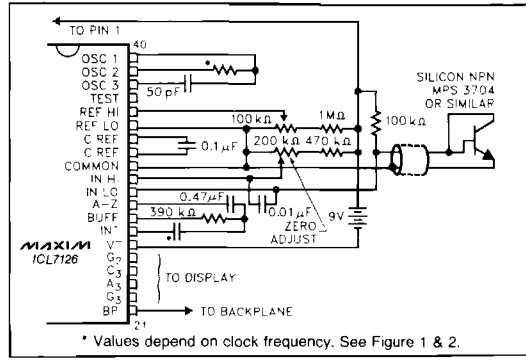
TO PIN 1

40

OSC 1
OSC 2
OSC 3
TEST
REF HI
REF LO
C REF
C REF
COMMON
IN H
IN LO
A-Z
BUFF
INT
V⁻
$G_2$
$C_3$
$A_3$
$G_3$
BP

*

50 pF

100 kΩ

1MΩ

100 kΩ

0.1 μF

200 kΩ

470 kΩ

SILICON NPN
MPS 3704
OR SIMILAR

0.47μF

390 kΩ

0.01μF

9V

ZERO ADJUST

MAXIM
ICL7126

TO DISPLAY

TO BACKPLANE

21

* Values depend on clock frequency. See Figure 1 & 2.